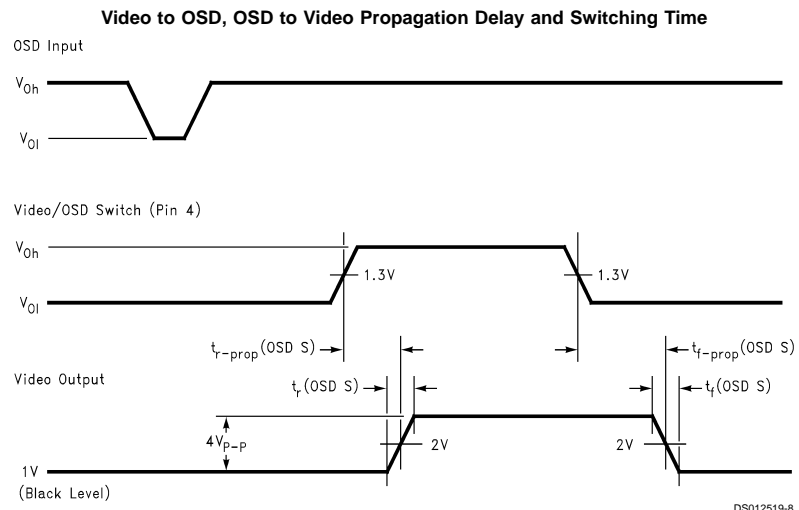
Video to OSD, OSD to Video Propagation Delay and Switching Time

OSD Input

$V_{Oh}$

$V_{Ol}$

Video/OSD Switch (Pin 4)

$V_{Oh}$

1.3V

1.3V

$V_{Ol}$

$t_{r-prop}$(OSD S)

$t_{f-prop}$(OSD S)

Video Output

$t_r$(OSD S)

$t_f$(OSD S)

$4V_{P-P}$

2V

2V

1V

(Black Level)

DS012519-8